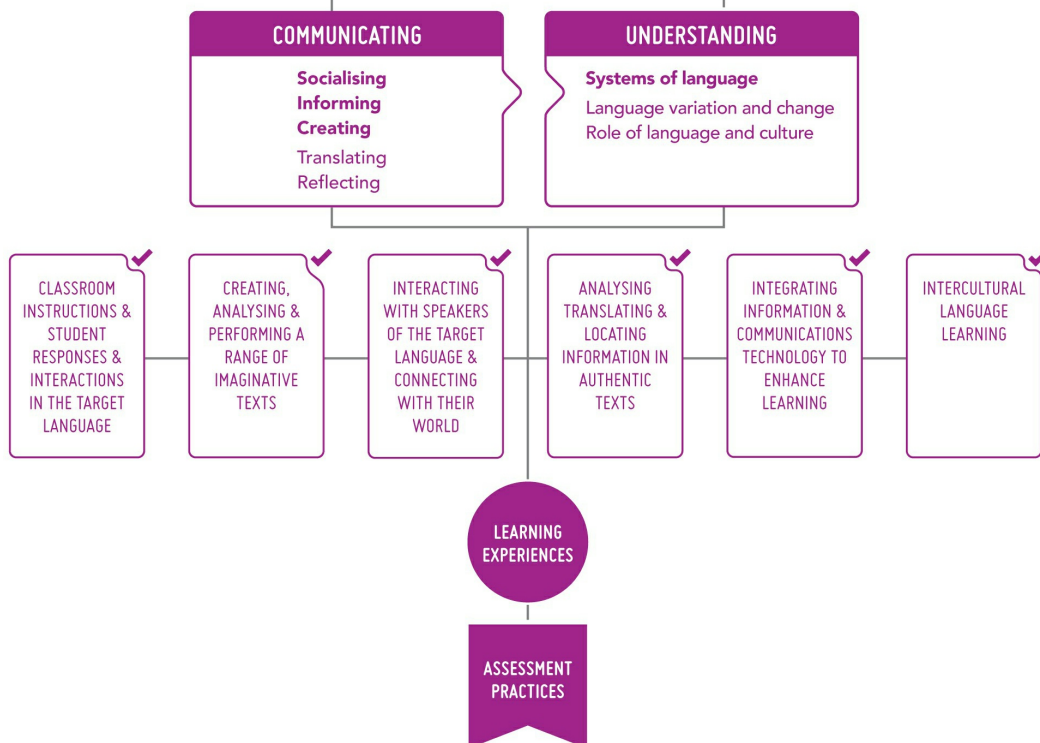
COMMUNICATING

Socialising
Informing
Creating
Translating
Reflecting

UNDERSTANDING

Systems of language
Language variation and change
Role of language and culture

CLASSROOM INSTRUCTIONS & STUDENT RESPONSES & INTERACTIONS IN THE TARGET LANGUAGE

CREATING, ANALYSING & PERFORMING A RANGE OF IMAGINATIVE TEXTS

INTERACTING WITH SPEAKERS OF THE TARGET LANGUAGE & CONNECTING WITH THEIR WORLD

ANALYSING TRANSLATING & LOCATING INFORMATION IN AUTHENTIC TEXTS

INTEGRATING INFORMATION & COMMUNICATIONS TECHNOLOGY TO ENHANCE LEARNING

INTERCULTURAL LANGUAGE LEARNING

LEARNING EXPERIENCES

ASSESSMENT PRACTICES